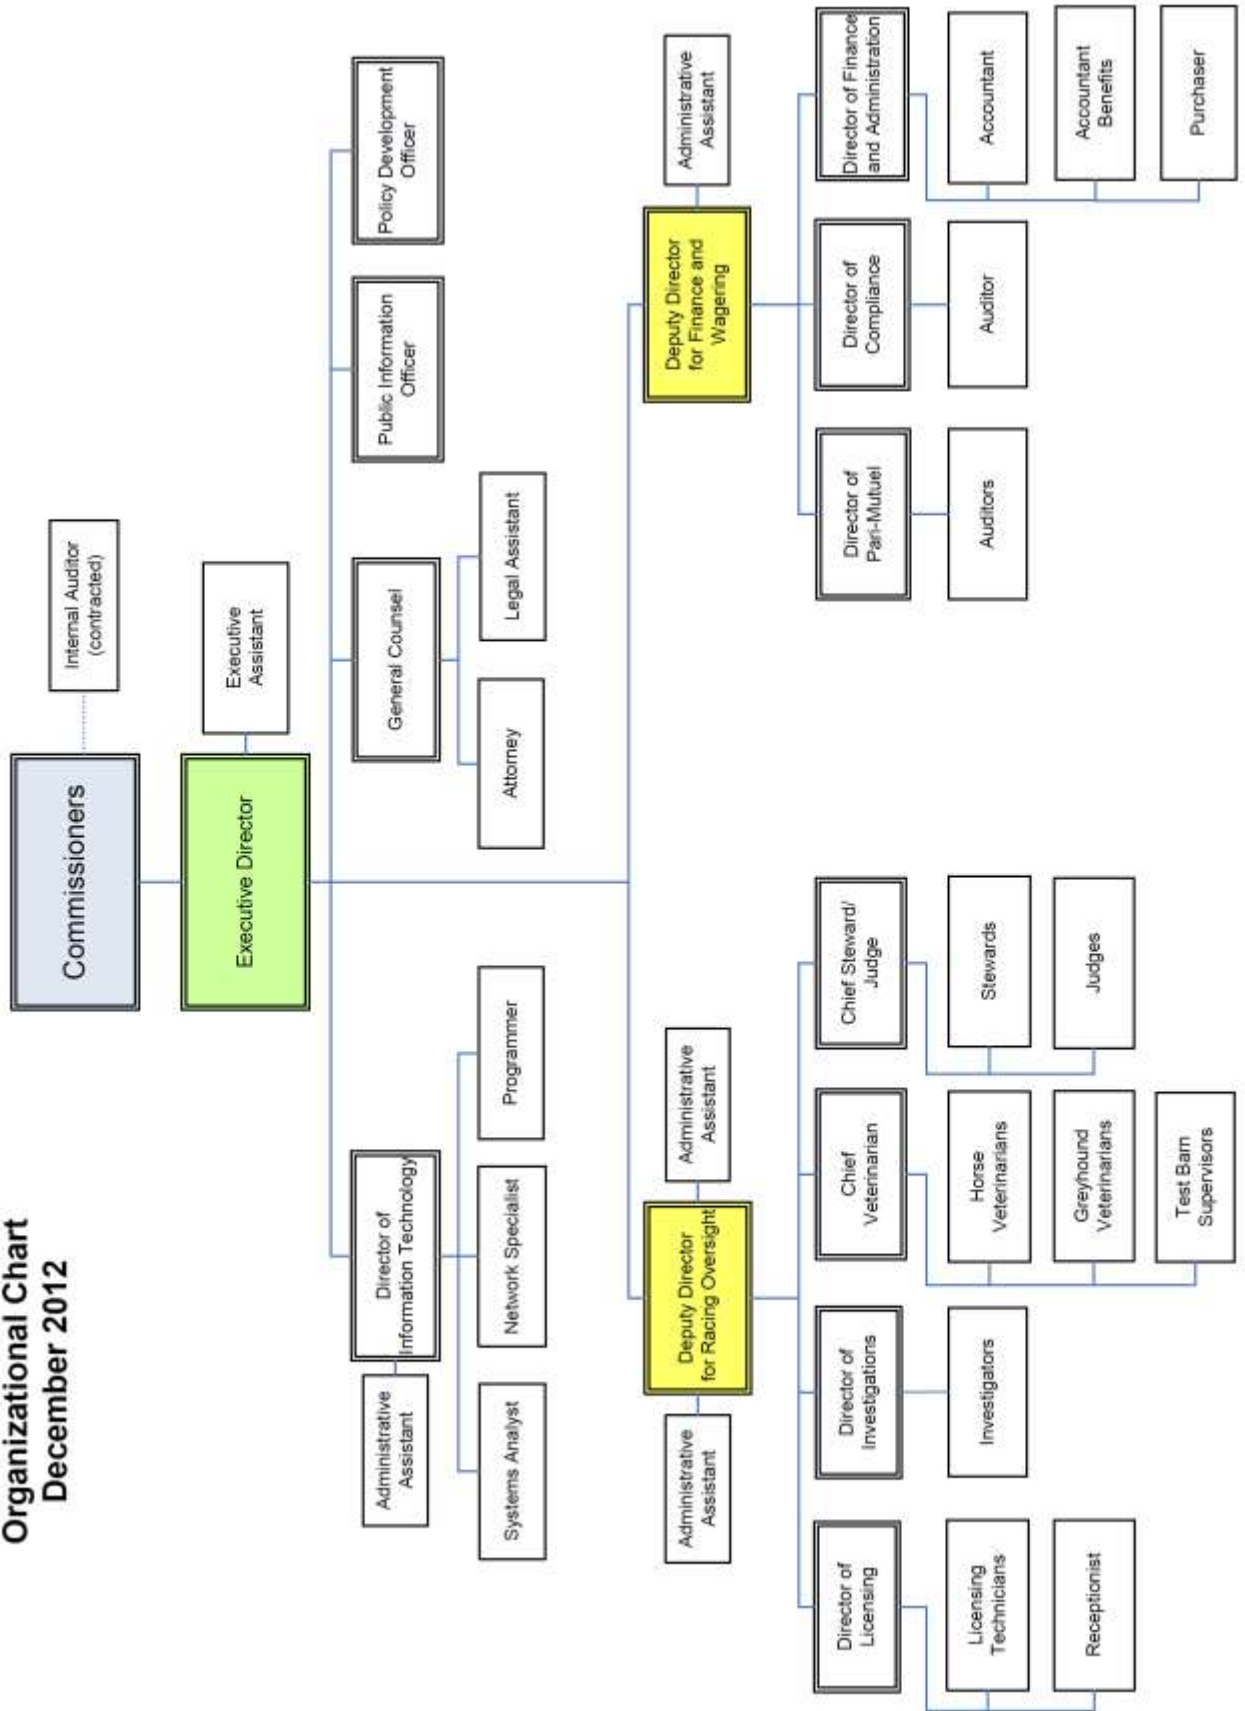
Organizational Chart
December 2012

Commissioners

Internal Auditor (contracted)

Executive Director

Executive Assistant

Director of Information Technology

Administrative Assistant

Systems Analyst

Network Specialist

Programmer

General Counsel

Attorney

Legal Assistant

Public Information Officer

Policy Development Officer

Deputy Director for Racing Oversight

Administrative Assistant

Administrative Assistant

Director of Licensing

Licensing Technicians

Receptionist

Director of Investigations

Investigators

Chief Veterinarian

Horse Veterinarians

Greyhound Veterinarians

Test Barn Supervisors

Chief Steward/ Judge

Stewards

Judges

Deputy Director for Finance and Wagering

Administrative Assistant

Director of Pari-Mutuel

Auditors

Director of Compliance

Auditor

Director of Finance and Administration

Accountant

Accountant Benefits

Purchaser